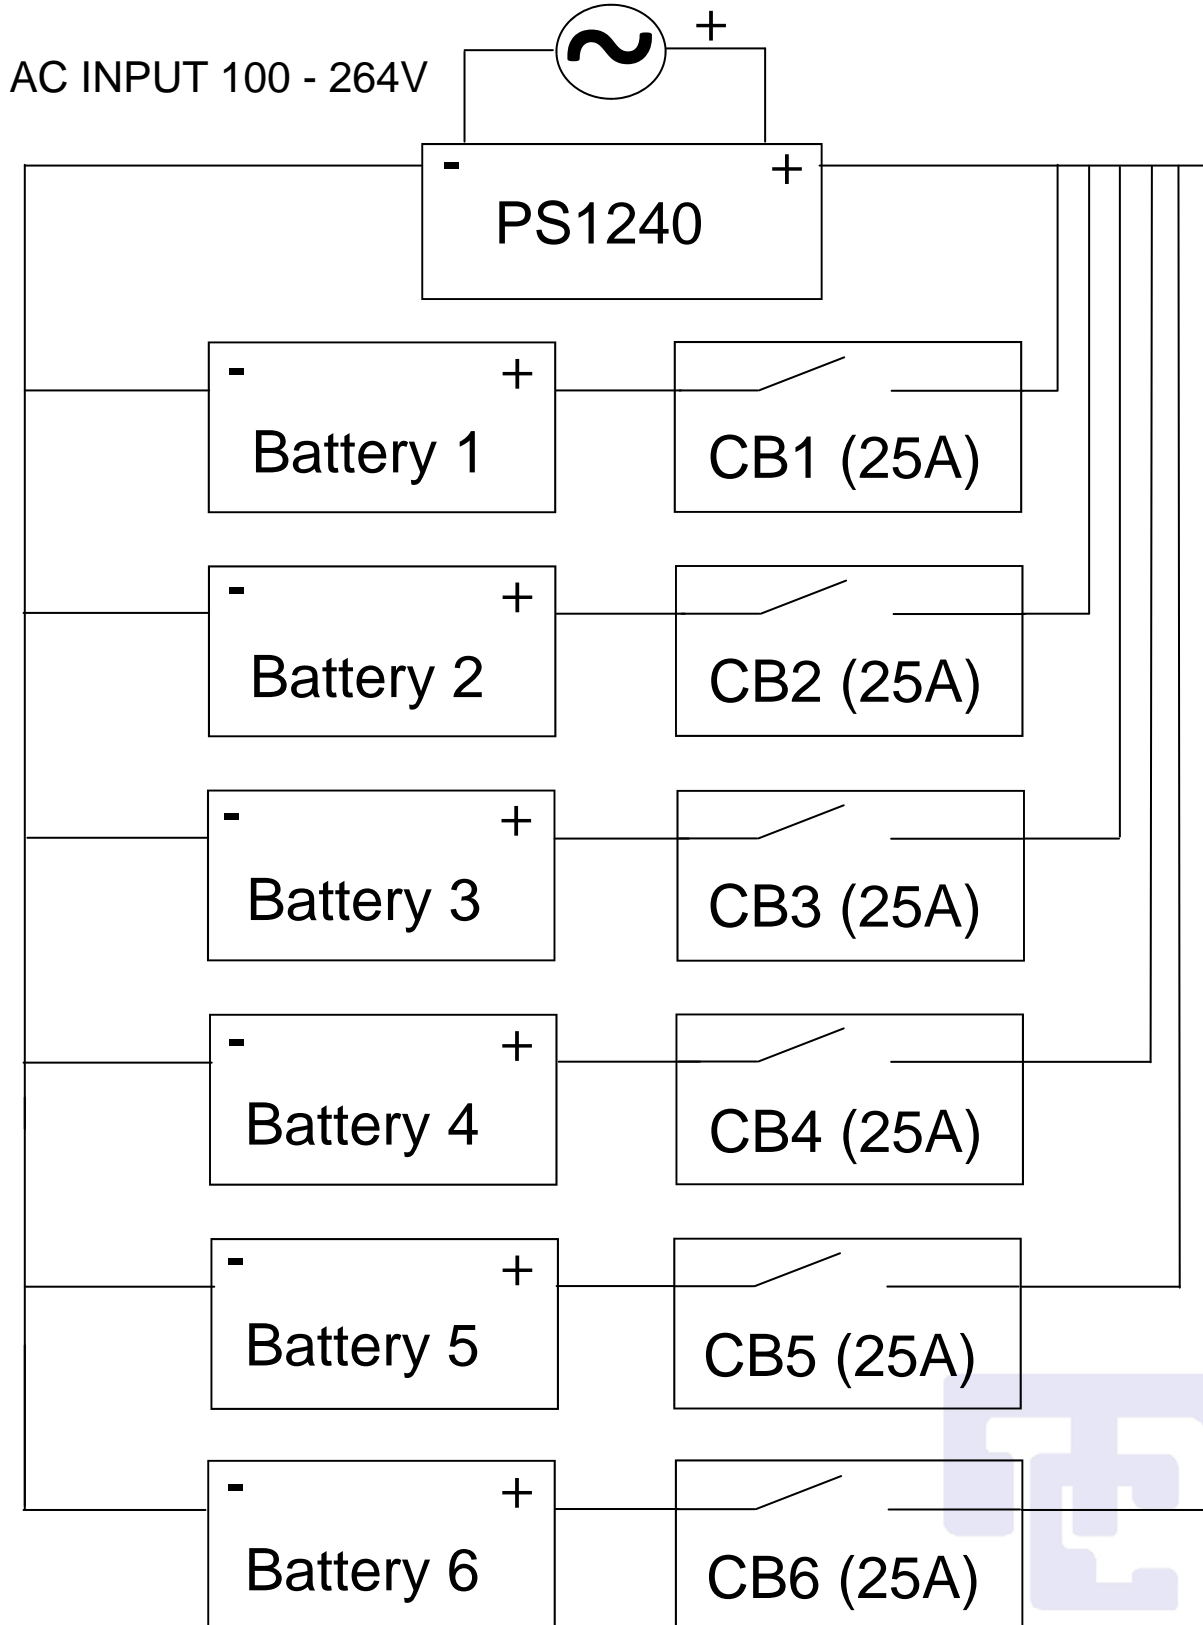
AC INPUT 100 - 264V

+

-

+

PS1240

-

+

Battery 1

CB1 (25A)

-

+

Battery 2

CB2 (25A)

-

+

Battery 3

CB3 (25A)

-

+

Battery 4

CB4 (25A)

-

+

Battery 5

CB5 (25A)

-

+

Battery 6

CB6 (25A)